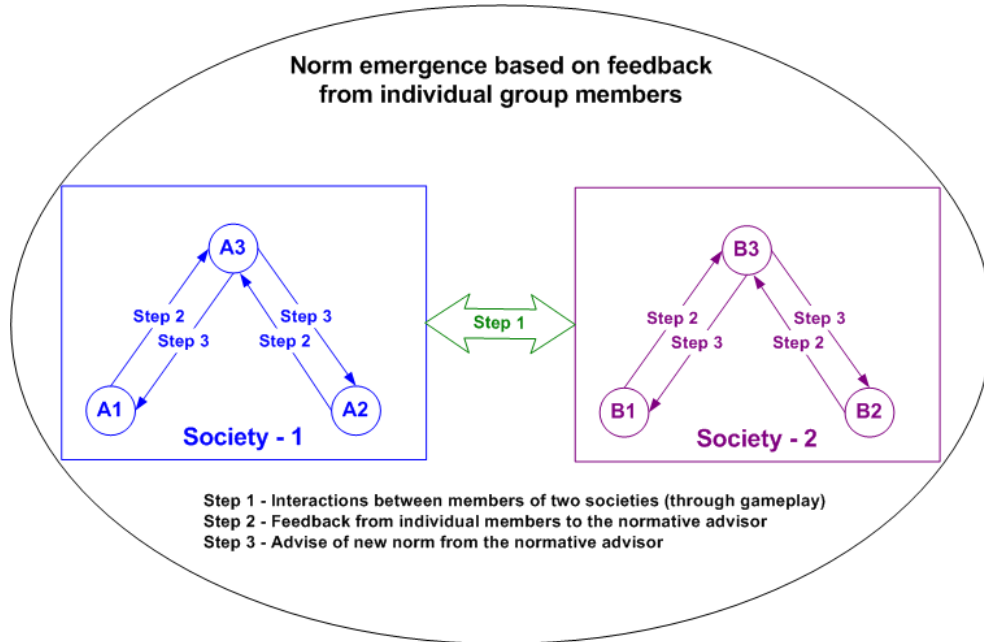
Norm emergence based on feedback from individual group members

A3

Step 2

Step 3

Step 3

Step 2

A1

A2

Society - 1

Step 1

B3

Step 2

Step 3

Step 3

Step 2

B1

B2

Society - 2

Step 1 - Interactions between members of two societies (through gameplay)
Step 2 - Feedback from individual members to the normative advisor
Step 3 - Advise of new norm from the normative advisor